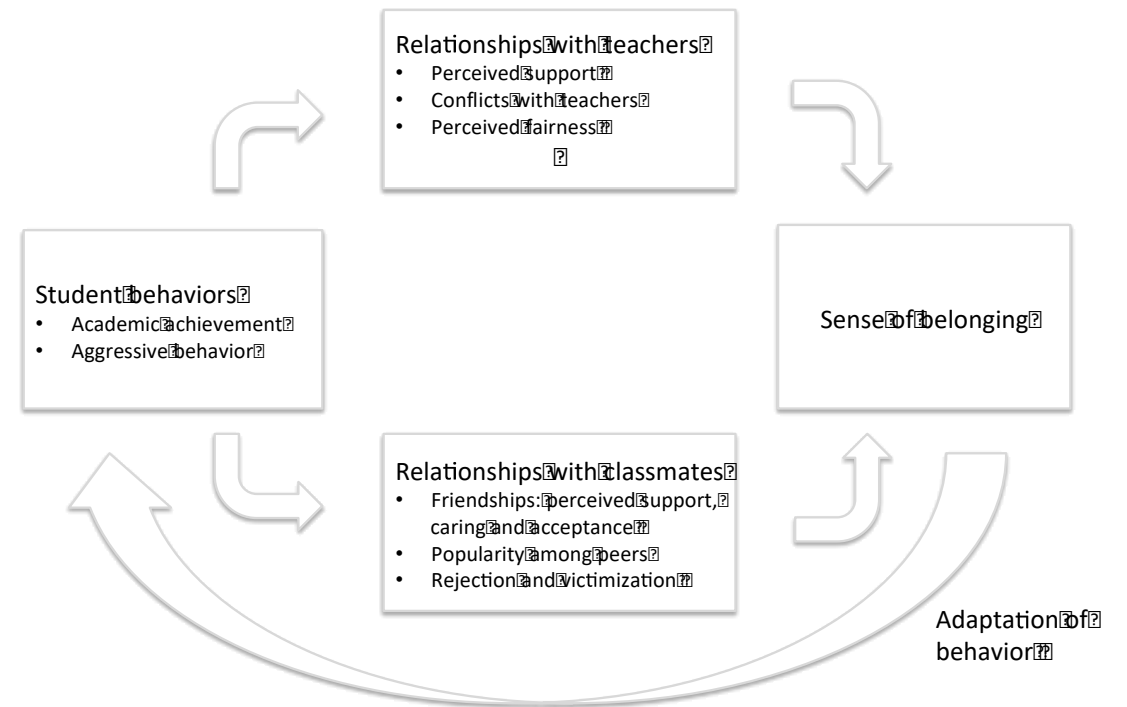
Relationships with teachers
- Perceived support
- Conflicts with teachers
- Perceived fairness

Student behaviors
- Academic achievement
- Aggressive behavior

Sense of belonging

Relationships with classmates
- Friendships: perceived support, caring and acceptance
- Popularity among peers
- Rejection and victimization

Adaptation of behavior